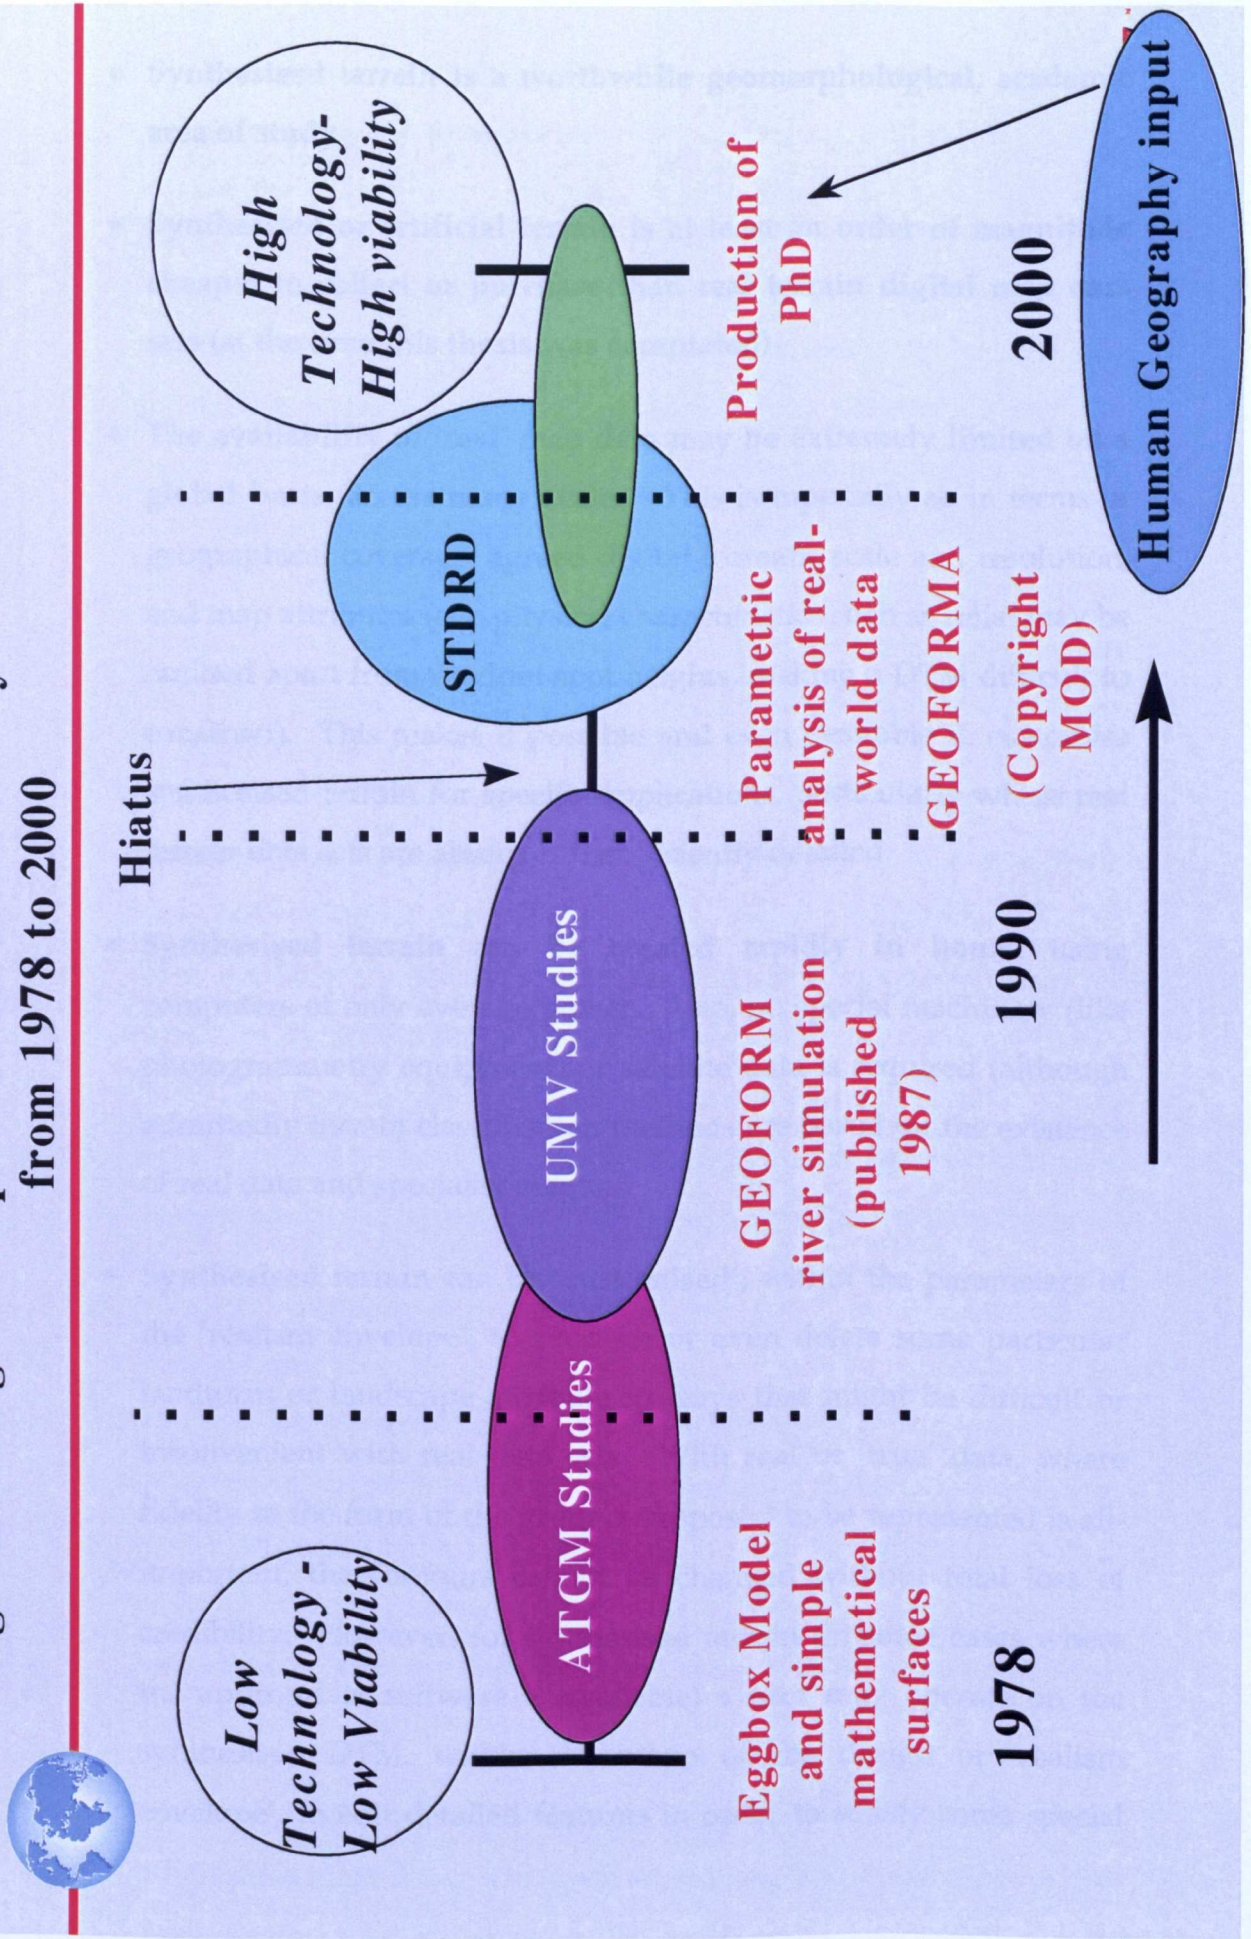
from 1978 to 2000

Low Technology - Low Viability

ATGM Studies

UM V Studies

Hiatus

STDRD

High Technology- High viability

Eggbox Model and simple mathemetical surfaces

GEOFORM river simulation (published 1987)

Parametric analysis of real-world data GEOFORMA (Copyright MOD)

Production of PhD

1978

1990

2000

Human Geography input